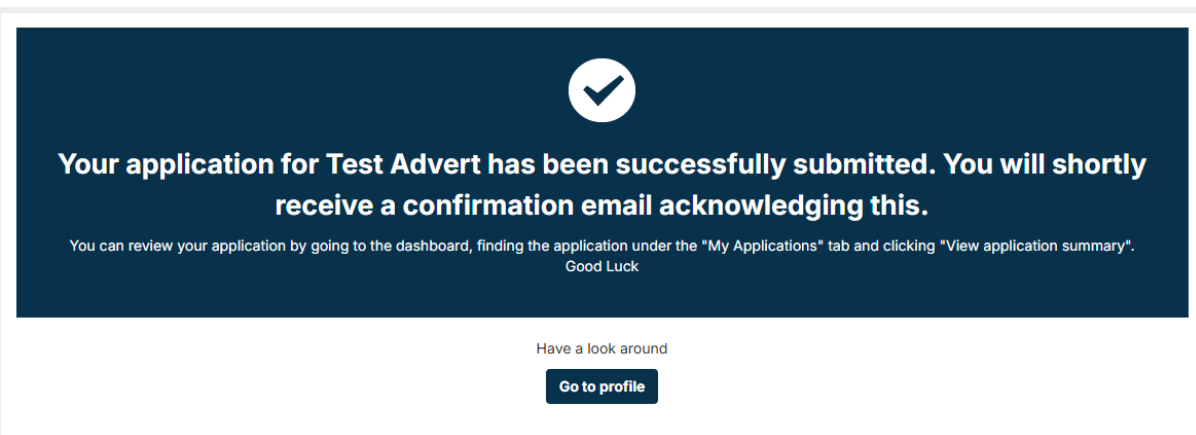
Your application for Test Advert has been successfully submitted. You will shortly receive a confirmation email acknowledging this.

You can review your application by going to the dashboard, finding the application under the "My Applications" tab and clicking "View application summary". Good Luck

Have a look around

Go to profile